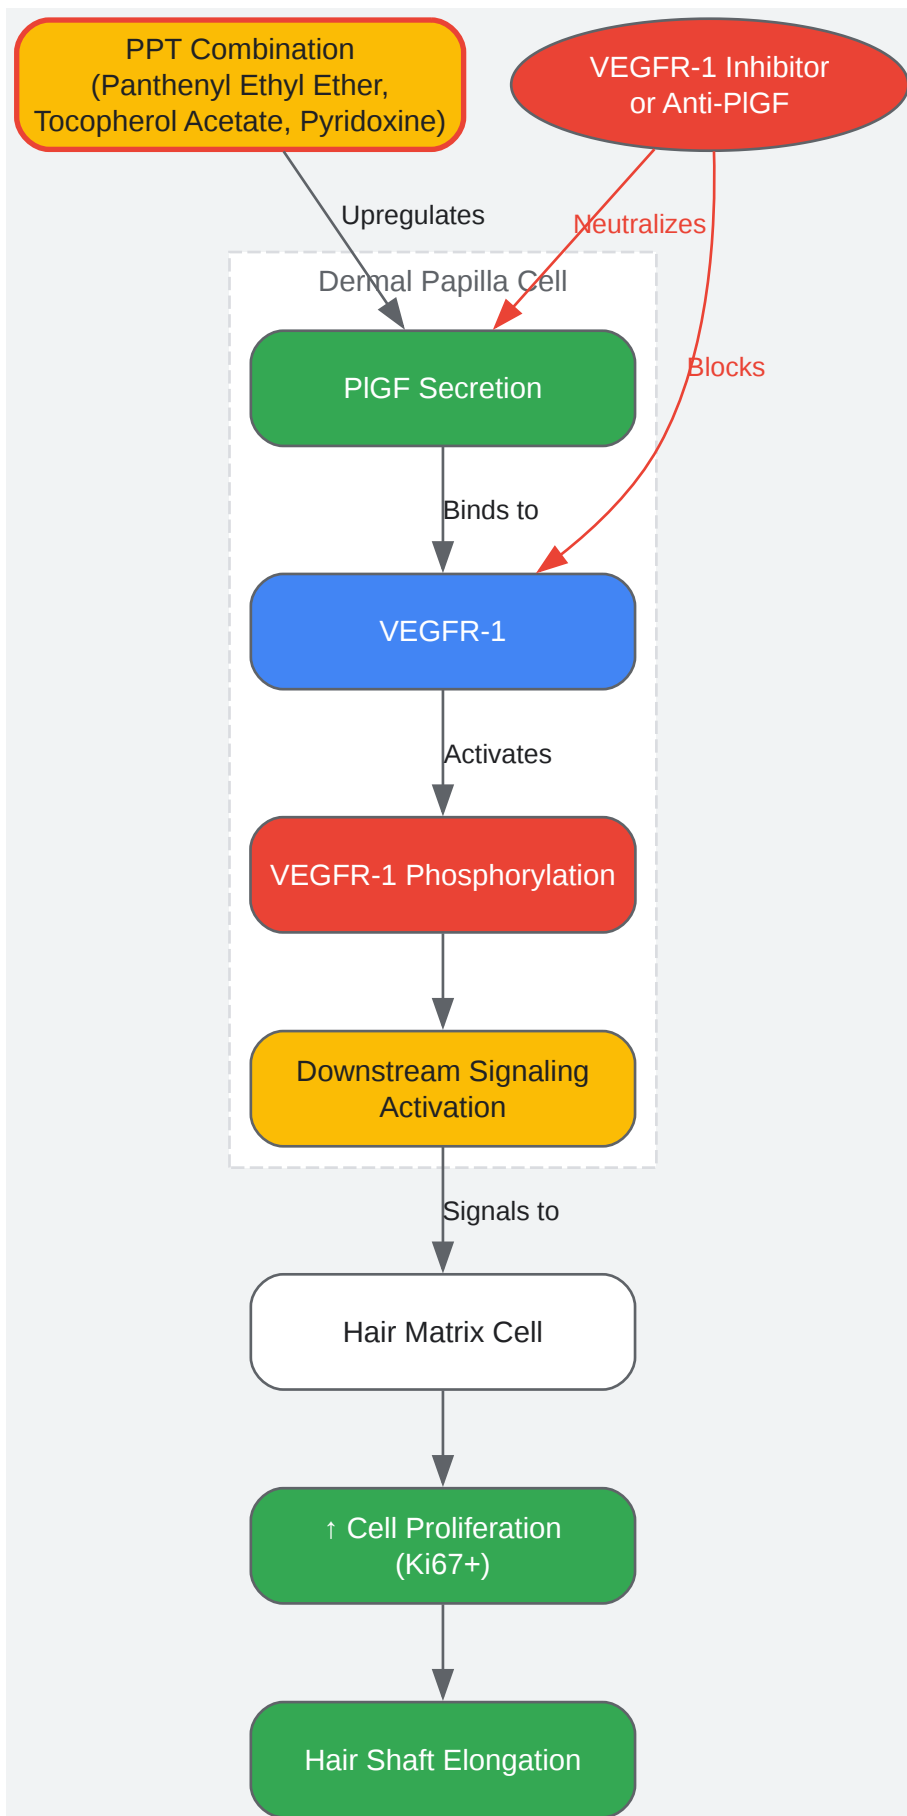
PPT Combination
(Panthenyl Ethyl Ether,
Tocopherol Acetate, Pyridoxine)

VEGFR-1 Inhibitor
or Anti-PlGF

Upregulates

Neutralizes

Dermal Papilla Cell

PlGF Secretion

Blocks

Binds to

VEGFR-1

Activates

VEGFR-1 Phosphorylation

Downstream Signaling
Activation

Signals to

Hair Matrix Cell

↑ Cell Proliferation
(Ki67+)

Hair Shaft Elongation